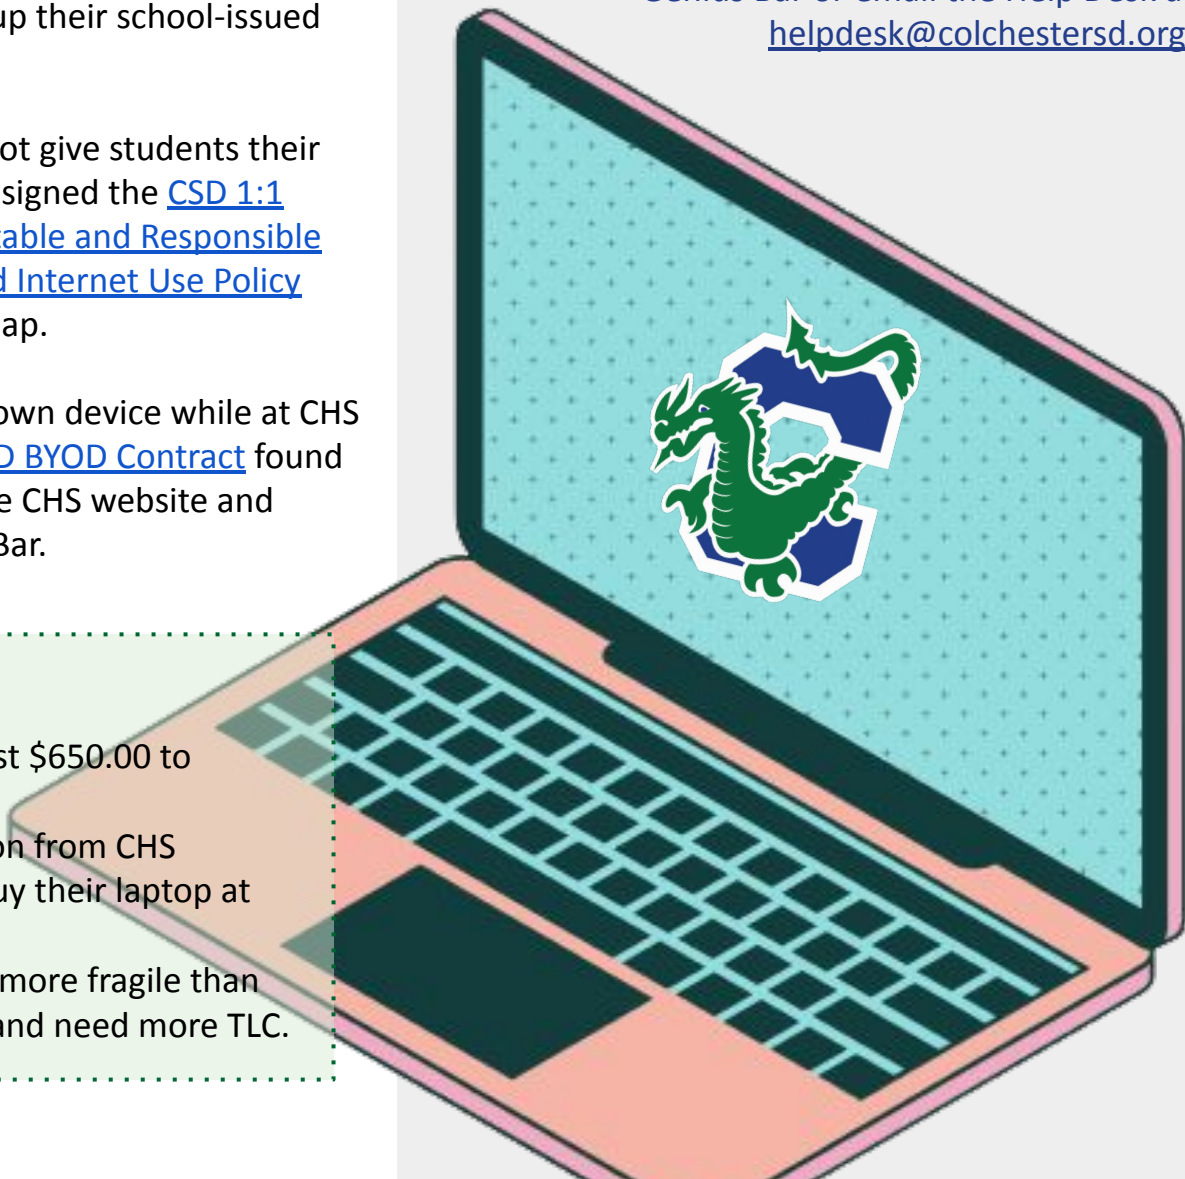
up their school-issued

ot give students their signed the CSD 1:1 able and Responsible d Internet Use Policy ap.

own device while at CHS D BYOD Contract found e CHS website and Bar.

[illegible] helpdesk@colchestersd.org

st $650.00 to

on from CHS uy their laptop at

more fragile than and need more TLC.